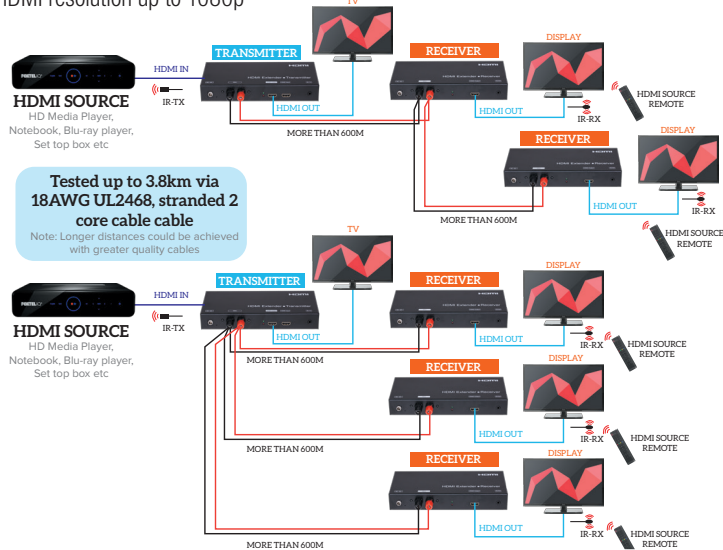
HDMI resolution up to 1080p

TV

TRANSMITTER

RECEIVER

DISPLAY

HDMI IN

HDMI SOURCE
HD Media Player, Notebook, Blu-ray player, Set top box etc

IR-TX

HDMI OUT

HDMI OUT

IR-RX

HDMI SOURCE REMOTE

MORE THAN 600M

RECEIVER

DISPLAY

HDMI OUT

IR-RX

HDMI SOURCE REMOTE

MORE THAN 600M

Tested up to 3.8km via 18AWG UL2468, stranded 2 core cable cable
Note: Longer distances could be achieved with greater quality cables

TV

TRANSMITTER

RECEIVER

DISPLAY

HDMI IN

HDMI SOURCE
HD Media Player, Notebook, Blu-ray player, Set top box etc

IR-TX

HDMI OUT

HDMI OUT

IR-RX

HDMI SOURCE REMOTE

MORE THAN 600M

RECEIVER

DISPLAY

HDMI OUT

IR-RX

HDMI SOURCE REMOTE

MORE THAN 600M

RECEIVER

HDMI OUT

IR-RX

HDMI SOURCE REMOTE

MORE THAN 600M